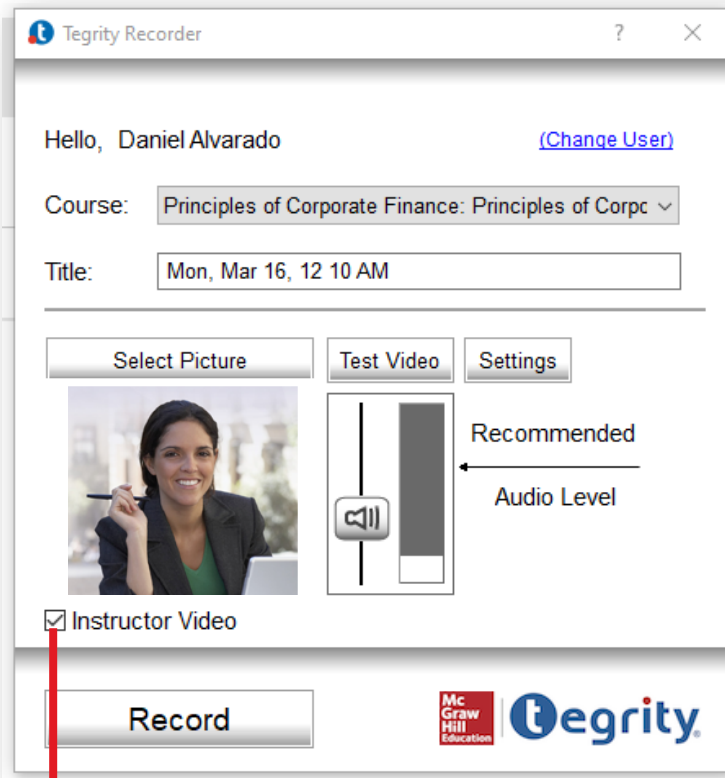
Tegrity Recorder ? ✕

Hello, Daniel Alvarado (Change User)

Course: Principles of Corporate Finance: Principles of Corpc

Title: Mon, Mar 16, 12 10 AM

Select Picture

Test Video

Settings

Recommended

Audio Level

Instructor Video

Record

Mc Graw Hill Education

tegrity